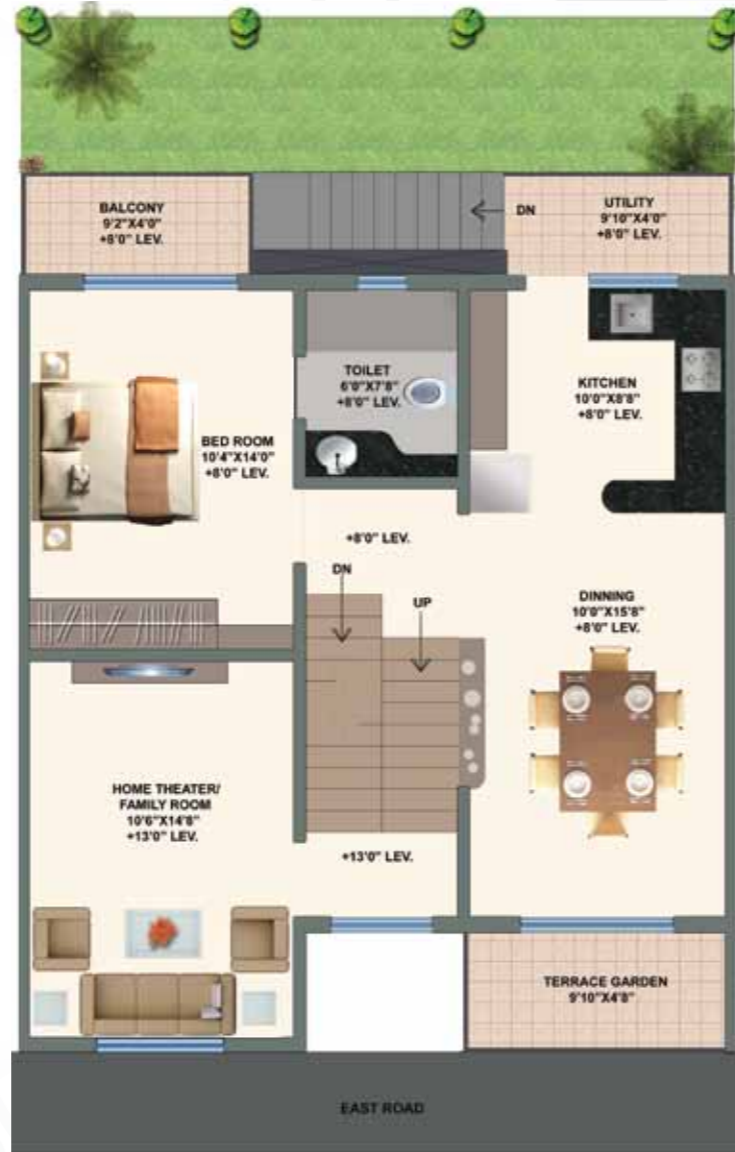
BALCONY
9'2"X4'0"
+8'0" LEV.

DN

UTILITY
9'10"X4'0"
+8'0" LEV.

TOILET
6'0"X7'8"
+8'0" LEV.

KITCHEN
10'0"X8'8"
+8'0" LEV.

BED ROOM
10'4"X14'0"
+8'0" LEV.

+8'0" LEV.

DN

UP

DINNING
10'0"X15'8"
+8'0" LEV.

HOME THEATER/
FAMILY ROOM
10'6"X14'8"
+13'0" LEV.

+13'0" LEV.

TERRACE GARDEN
9'10"X4'8"

EAST ROAD